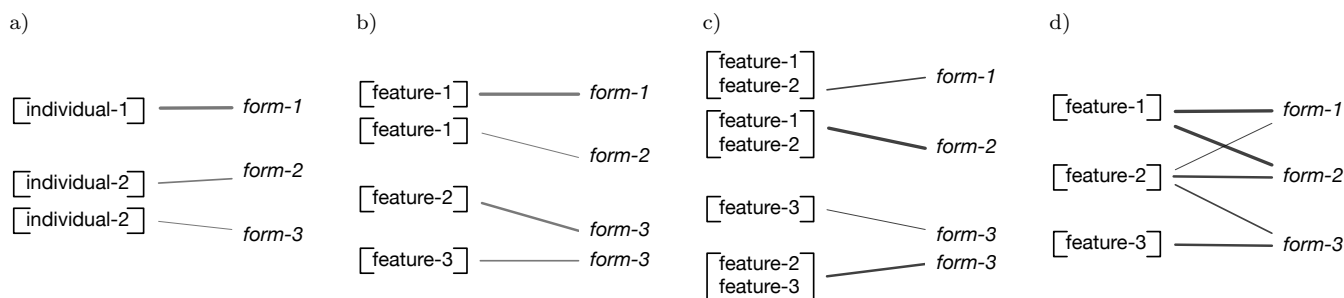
a)

individual-1 form-1

individual-2 form-2

individual-2 form-3

b)

feature-1 form-1

feature-1 form-2

feature-2 form-3

feature-3 form-3

c)

feature-1
feature-2 form-1

feature-1
feature-2 form-2

feature-3 form-3

feature-2
feature-3 form-3

d)

feature-1 form-1

feature-2 form-2

feature-3 form-3